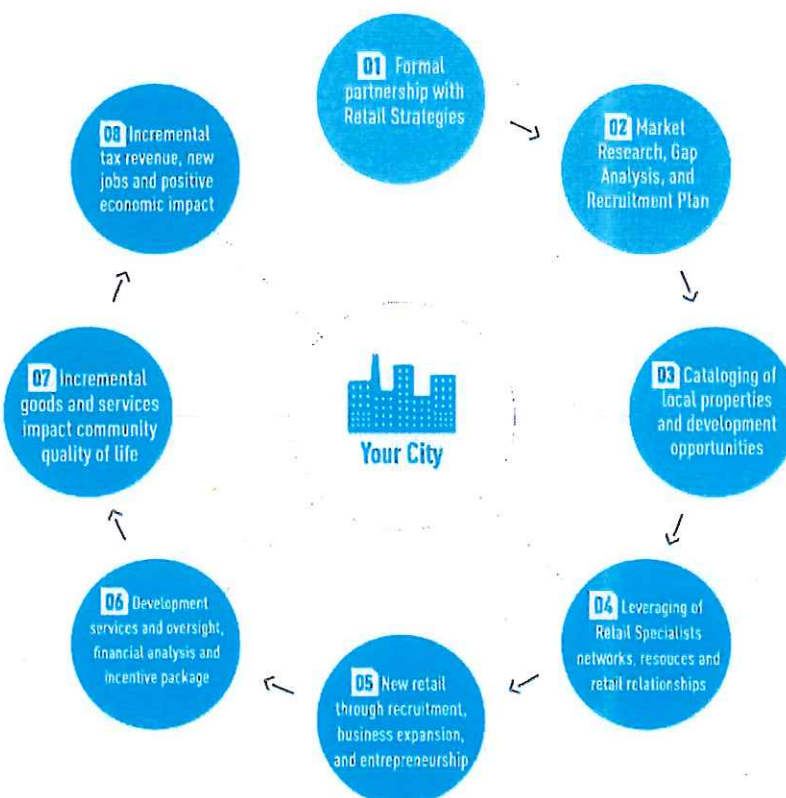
01 Formal partnership with Retail Strategies

02 Market Research, Gap Analysis, and Recruitment Plan

03 Cataloging of local properties and development opportunities

04 Leveraging of Retail Specialists networks, resouces and retail relationships

05 New retail through recruitment, business expansion, and entrepreneurship

06 Development services and oversight, financial analysis and incentive package

07 Incremental goods and services impact community quality of life

08 Incremental tax revenue, new jobs and positive economic impact

Your City